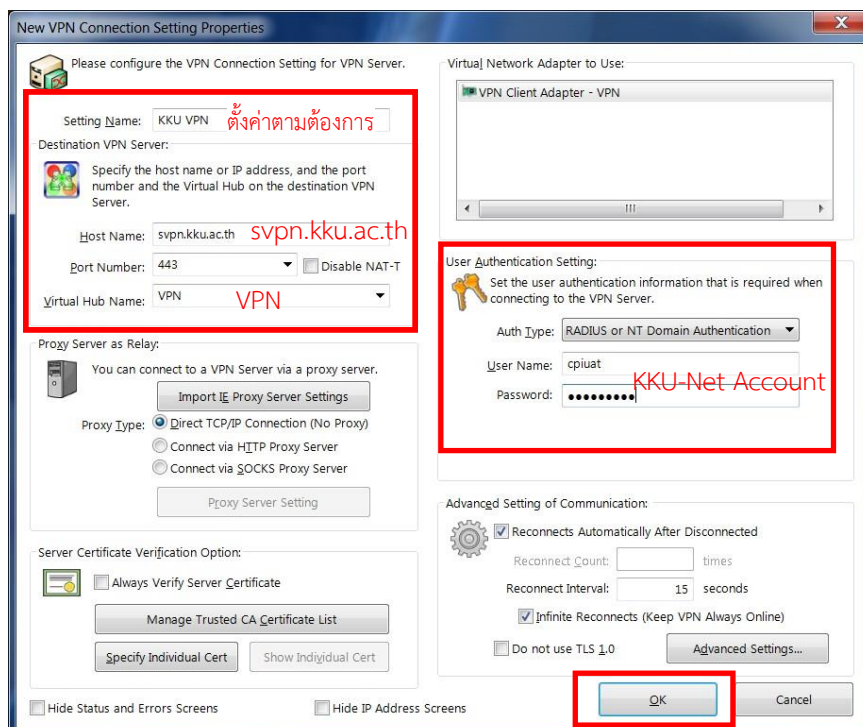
New VPN Connection Setting Properties

Please configure the VPN Connection Setting for VPN Server.

Setting Name: KKU VPN ตั้งค่าตามต้องการ

Destination VPN Server:

Specify the host name or IP address, and the port number and the Virtual Hub on the destination VPN Server.

Host Name: svpn.kku.ac.th svpn.kku.ac.th

Port Number: 443 Disable NAT-T

Virtual Hub Name: VPN VPN

Proxy Server as Relay:

You can connect to a VPN Server via a proxy server.

Import IE Proxy Server Settings

Proxy Type: Direct TCP/IP Connection (No Proxy)
Connect via HTTP Proxy Server
Connect via SOCKS Proxy Server

Proxy Server Setting

Server Certificate Verification Option:

Always Verify Server Certificate

Manage Trusted CA Certificate List

Specify Individual Cert Show Individual Cert

Virtual Network Adapter to Use:

VPN Client Adapter - VPN

User Authentication Setting:

Set the user authentication information that is required when connecting to the VPN Server.

Auth Type: RADIUS or NT Domain Authentication

User Name: cpiuat

Password: ••••••••• KKU-Net Account

Advanced Setting of Communication:

Reconnects Automatically After Disconnected

Reconnect Count: times

Reconnect Interval: 15 seconds

Infinite Reconnects (Keep VPN Always Online)

Do not use TLS 1.0 Advanced Settings...

Hide Status and Errors Screens Hide IP Address Screens

OK Cancel